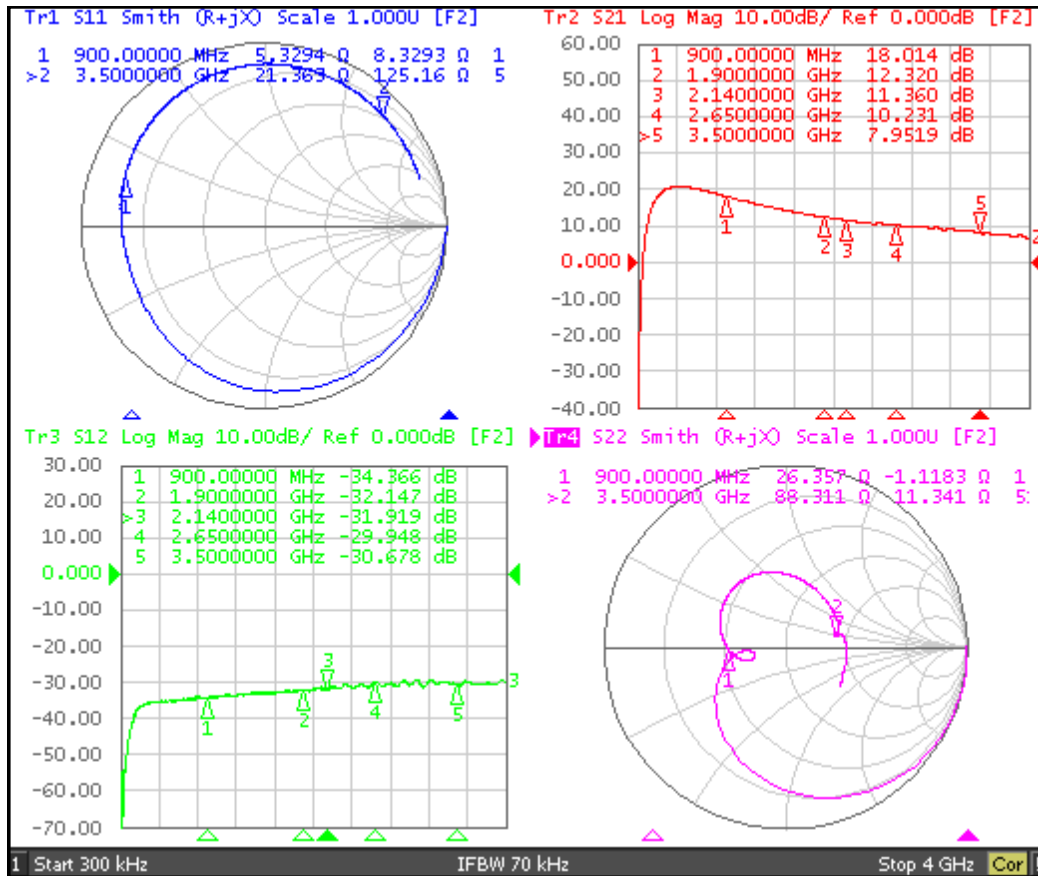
Tr1 S11 Smith (R+jX) Scale 1.000U [F2]

| 1 | 900.00000 MHz | 5.3294 Ω | 8.3293 Ω | 1 |
|---|---|---|---|---|
| >2 | 3.5000000 GHz | 21.369 Ω | 125.16 Ω | 5 |

1
2

Tr2 S21 Log Mag 10.00dB/ Ref 0.000dB [F2]

| 1 | 900.00000 MHz | 18.014 dB |
|---|---|---|
| 2 | 1.9000000 GHz | 12.320 dB |
| 3 | 2.1400000 GHz | 11.360 dB |
| 4 | 2.6500000 GHz | 10.231 dB |
| >5 | 3.5000000 GHz | 7.9519 dB |

60.00
50.00
40.00
30.00
20.00
10.00
0.000
-10.00
-20.00
-30.00
-40.00

1 2 3 4 5 2

Tr3 S12 Log Mag 10.00dB/ Ref 0.000dB [F2]

| 1 | 900.00000 MHz | -34.366 dB |
|---|---|---|
| 2 | 1.9000000 GHz | -32.147 dB |
| >3 | 2.1400000 GHz | -31.919 dB |
| 4 | 2.6500000 GHz | -29.948 dB |
| 5 | 3.5000000 GHz | -30.678 dB |

30.00
20.00
10.00
0.000
-10.00
-20.00
-30.00
-40.00
-50.00
-60.00
-70.00

1 2 3 4 5 3

Tr4 S22 Smith (R+jX) Scale 1.000U [F2]

| 1 | 900.00000 MHz | 26.357 Ω | -1.1183 Ω | 1 |
|---|---|---|---|---|
| >2 | 3.5000000 GHz | 88.311 Ω | 11.341 Ω | 5 |

1
2

1 Start 300 kHz IFBW 70 kHz Stop 4 GHz Cor